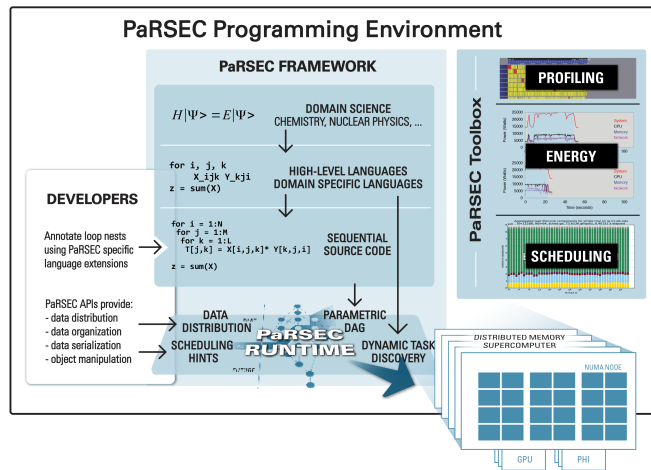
PaRSEC Programming Environment

PaRSEC FRAMEWORK

$H|\Psi> = E|\Psi>$

DOMAIN SCIENCE
CHEMISTRY, NUCLEAR PHYSICS, ...

for i, j, k
X_ijk Y_kji
z = sum(X)

HIGH-LEVEL LANGUAGES
DOMAIN SPECIFIC LANGUAGES

for i = 1:N
for j = 1:M
for k = 1:L
T[j,k] = X[i,j,k]* Y[k,j,i]
z = sum(X)

SEQUENTIAL
SOURCE CODE

DEVELOPERS

Annotate loop nests using PaRSEC specific language extensions

PaRSEC APIs provide:
- data distribution
- data organization
- data serialization
- object manipulation

DATA
DISTRIBUTION

SCHEDULING
HINTS

PaRSEC
RUNTIME

PARAMETRIC
DAG

DYNAMIC TASK
DISCOVERY

PaRSEC Toolbox

PROFILING

ENERGY

System
CPU
Memory
Network

SCHEDULING

DISTRIBUTED MEMORY
SUPERCOMPUTER

NUMA NODE

GPU

PHI